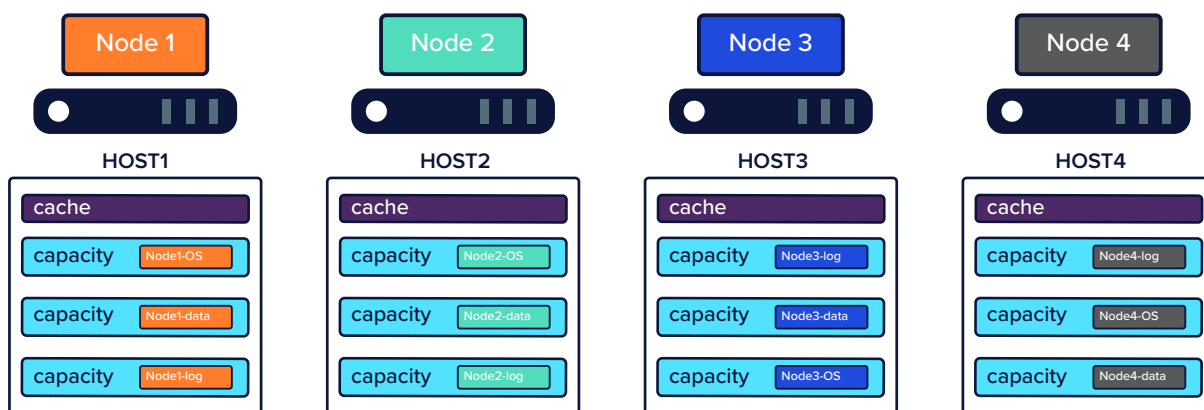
Node 1

HOST1

cache

capacity Node1-OS

capacity Node1-data

capacity Node1-log

Node 2

HOST2

cache

capacity Node2-OS

capacity Node2-data

capacity Node2-log

Node 3

HOST3

cache

capacity Node3-log

capacity Node3-data

capacity Node3-OS

Node 4

HOST4

cache

capacity Node4-log

capacity Node4-OS

capacity Node4-data